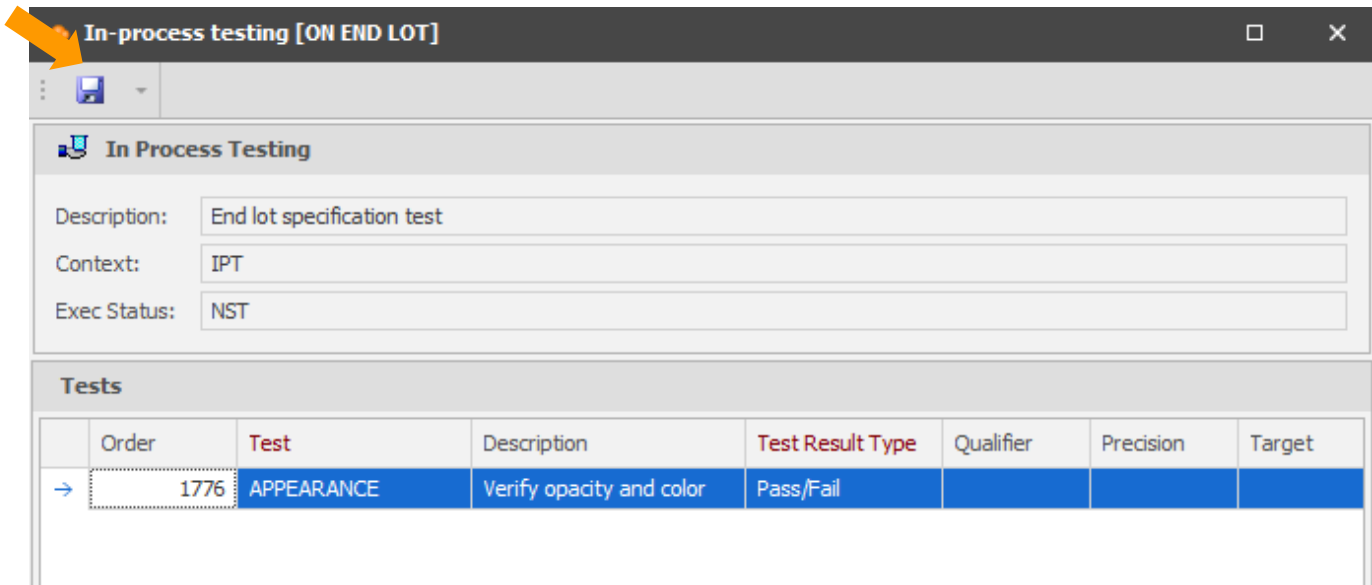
In-process testing [ON END LOT]

In Process Testing

Description: End lot specification test

Context: IPT

Exec Status: NST

Tests

| | Order | Test | Description | Test Result Type | Qualifier | Precision | Target |
|---|---|---|---|---|---|---|---|
| → | 1776 | APPEARANCE | Verify opacity and color | Pass/Fail | | | |